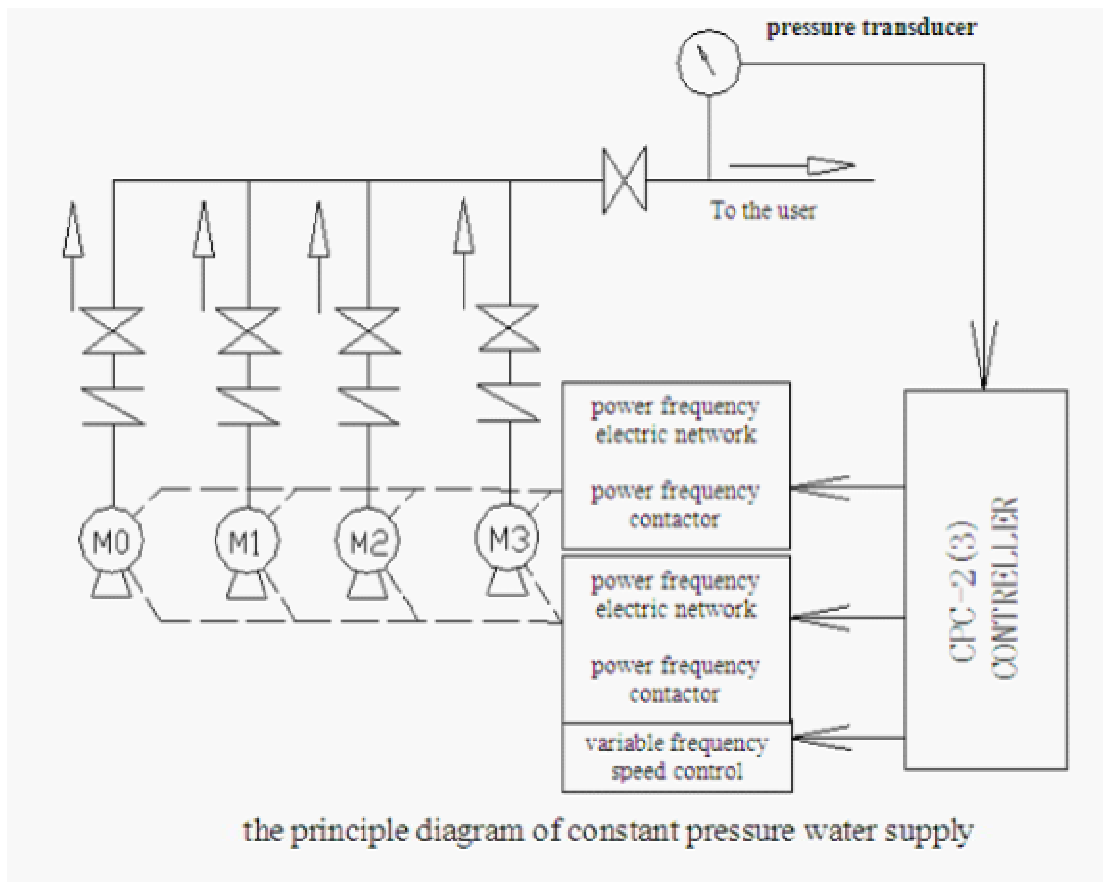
pressure transducer

To the user

M0

M1

M2

M3

power frequency electric network

power frequency contactor

power frequency electric network

power frequency contactor

variable frequency speed control

CPC-2(3) CONTRELLER

the principle diagram of constant pressure water supply